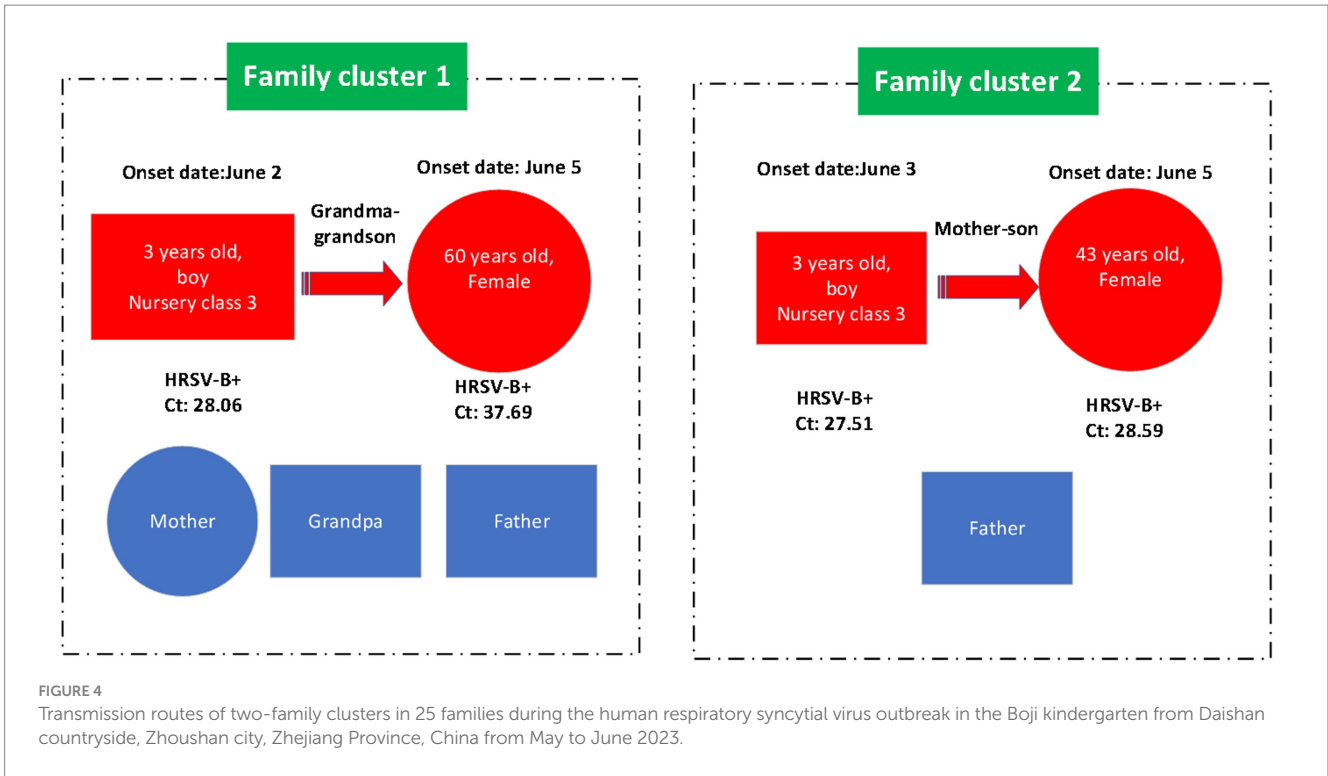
Family cluster 1

Onset date:June 2

Onset date: June 5

Grandma-grandson

3 years old, boy Nursery class 3

60 years old, Female

HRSV-B+
Ct: 28.06

HRSV-B+
Ct: 37.69

Mother

Grandpa

Father

Family cluster 2

Onset date:June 3

Onset date: June 5

Mother-son

3 years old, boy Nursery class 3

43 years old, Female

HRSV-B+
Ct: 27.51

HRSV-B+
Ct: 28.59

Father

FIGURE 4
Transmission routes of two-family clusters in 25 families during the human respiratory syncytial virus outbreak in the Boji kindergarten from Daishan countryside, Zhoushan city, Zhejiang Province, China from May to June 2023.